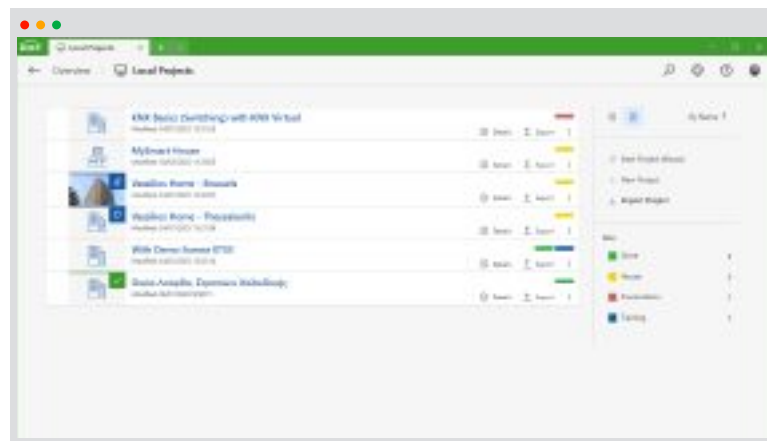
Local Projects

Overview

Local Projects

KNX Basics (Switching) with KNX Virtual
Modified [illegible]
Details
Export

MySmart House
Modified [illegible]

Vasiliou Home - Brussels
Modified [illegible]

Vasiliou Home - Thessaloniki
Modified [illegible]

With Demo Scenes ETS5
Modified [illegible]

Gravo Aerialle, Exemiaru Mabellaaju
Modified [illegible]

By Name

New Project Wizard
New Project
Import Project

Done
House
Presentation
Training